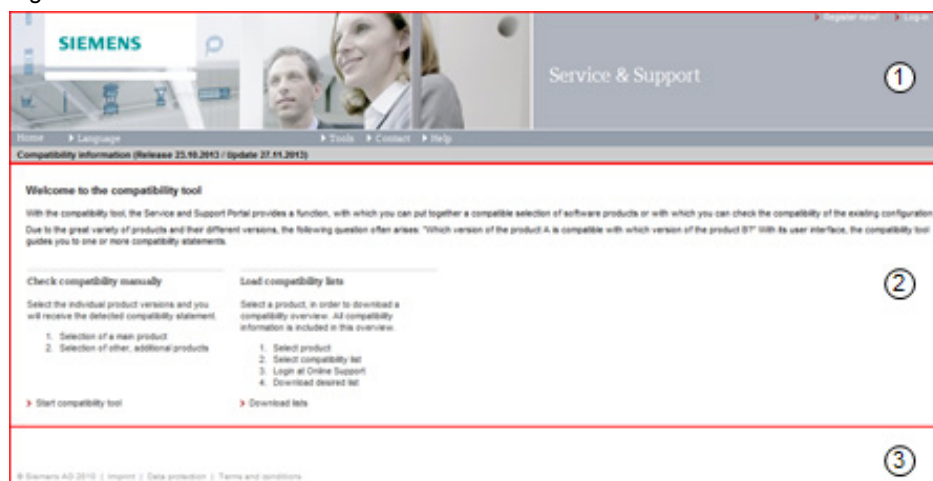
SIEMENS

Register now! Log in

Service & Support

①

Home ▸ Language ▸ Tools ▸ Contact ▸ Help

Compatibility information (Release 23.10.2013 / Update 27.11.2013)

Welcome to the compatibility tool

With the compatibility tool, the Service and Support Portal provides a function, with which you can put together a compatible selection of software products or with which you can check the compatibility of the existing configuration

Due to the great variety of products and their different versions, the following question often arises: "Which version of the product A is compatible with which version of the product B?" With its user interface, the compatibility tool guides you to one or more compatibility statements.

②

Check compatibility manually

Select the individual product versions and you will receive the detected compatibility statement.

1. Selection of a main product
2. Selection of other, additional products

› Start compatibility tool

Load compatibility lists

Select a product, in order to download a compatibility overview. All compatibility information is included in this overview.

1. Select product
2. Select compatibility list
3. Login at Online Support
4. Download desired list

› Download lists

③

© Siemens AG 2010 | Imprint | Data protection | Terms and conditions